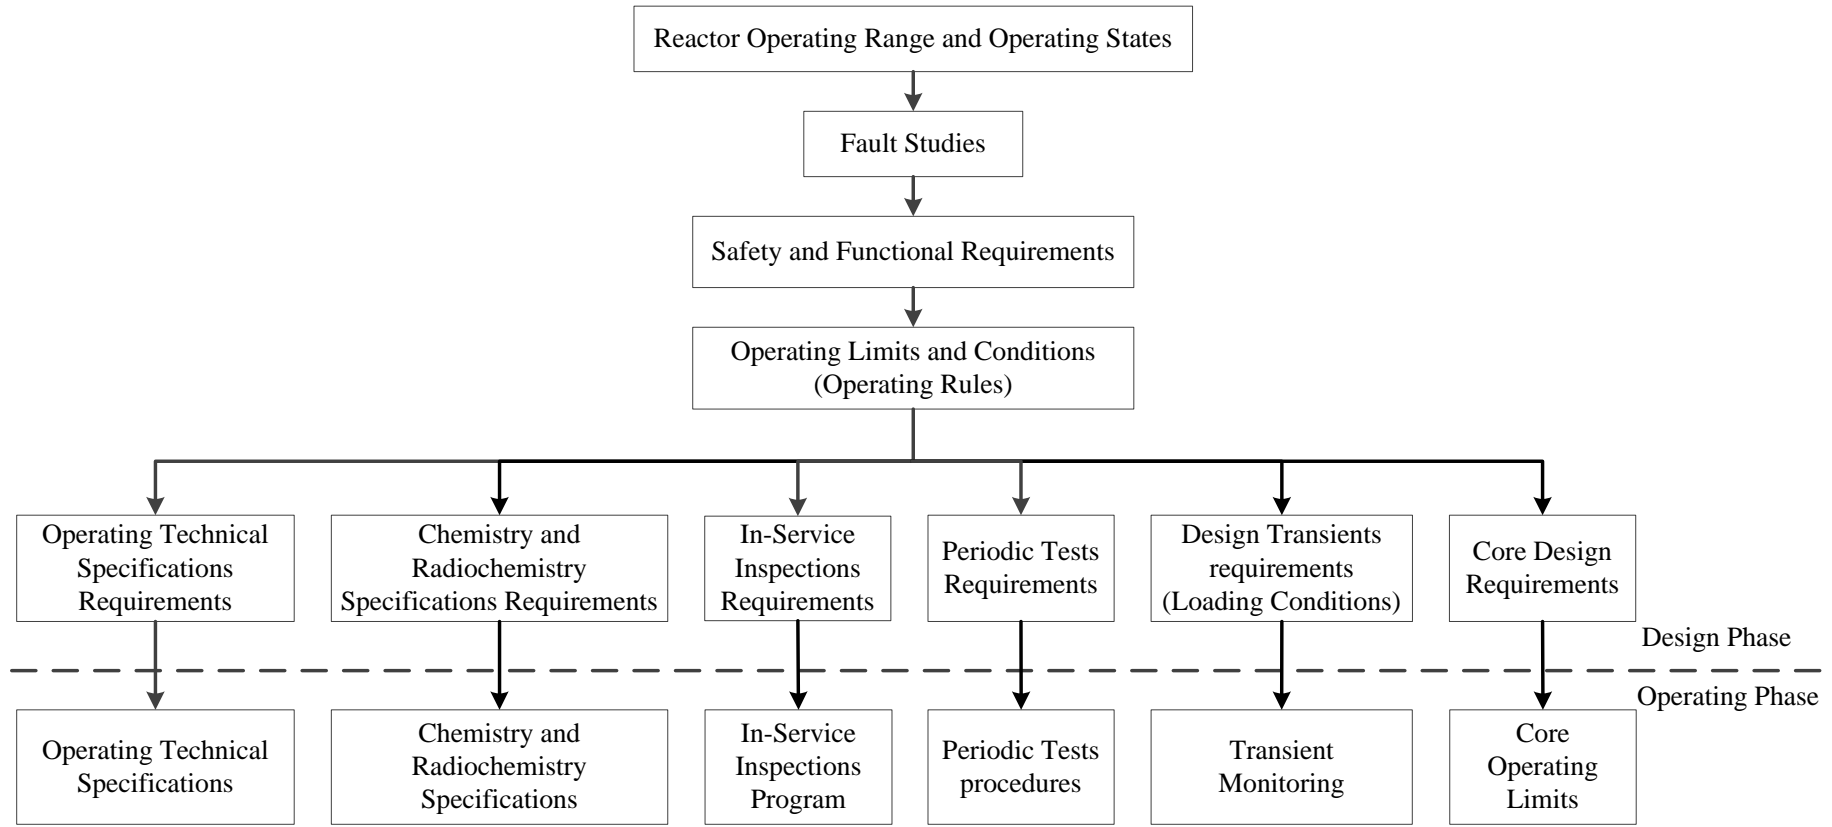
Reactor Operating Range and Operating States

Fault Studies

Safety and Functional Requirements

Operating Limits and Conditions (Operating Rules)

Operating Technical Specifications Requirements

Chemistry and Radiochemistry Specifications Requirements

In-Service Inspections Requirements

Periodic Tests Requirements

Design Transients requirements (Loading Conditions)

Core Design Requirements

Design Phase

Operating Phase

Operating Technical Specifications

Chemistry and Radiochemistry Specifications

In-Service Inspections Program

Periodic Tests procedures

Transient Monitoring

Core Operating Limits